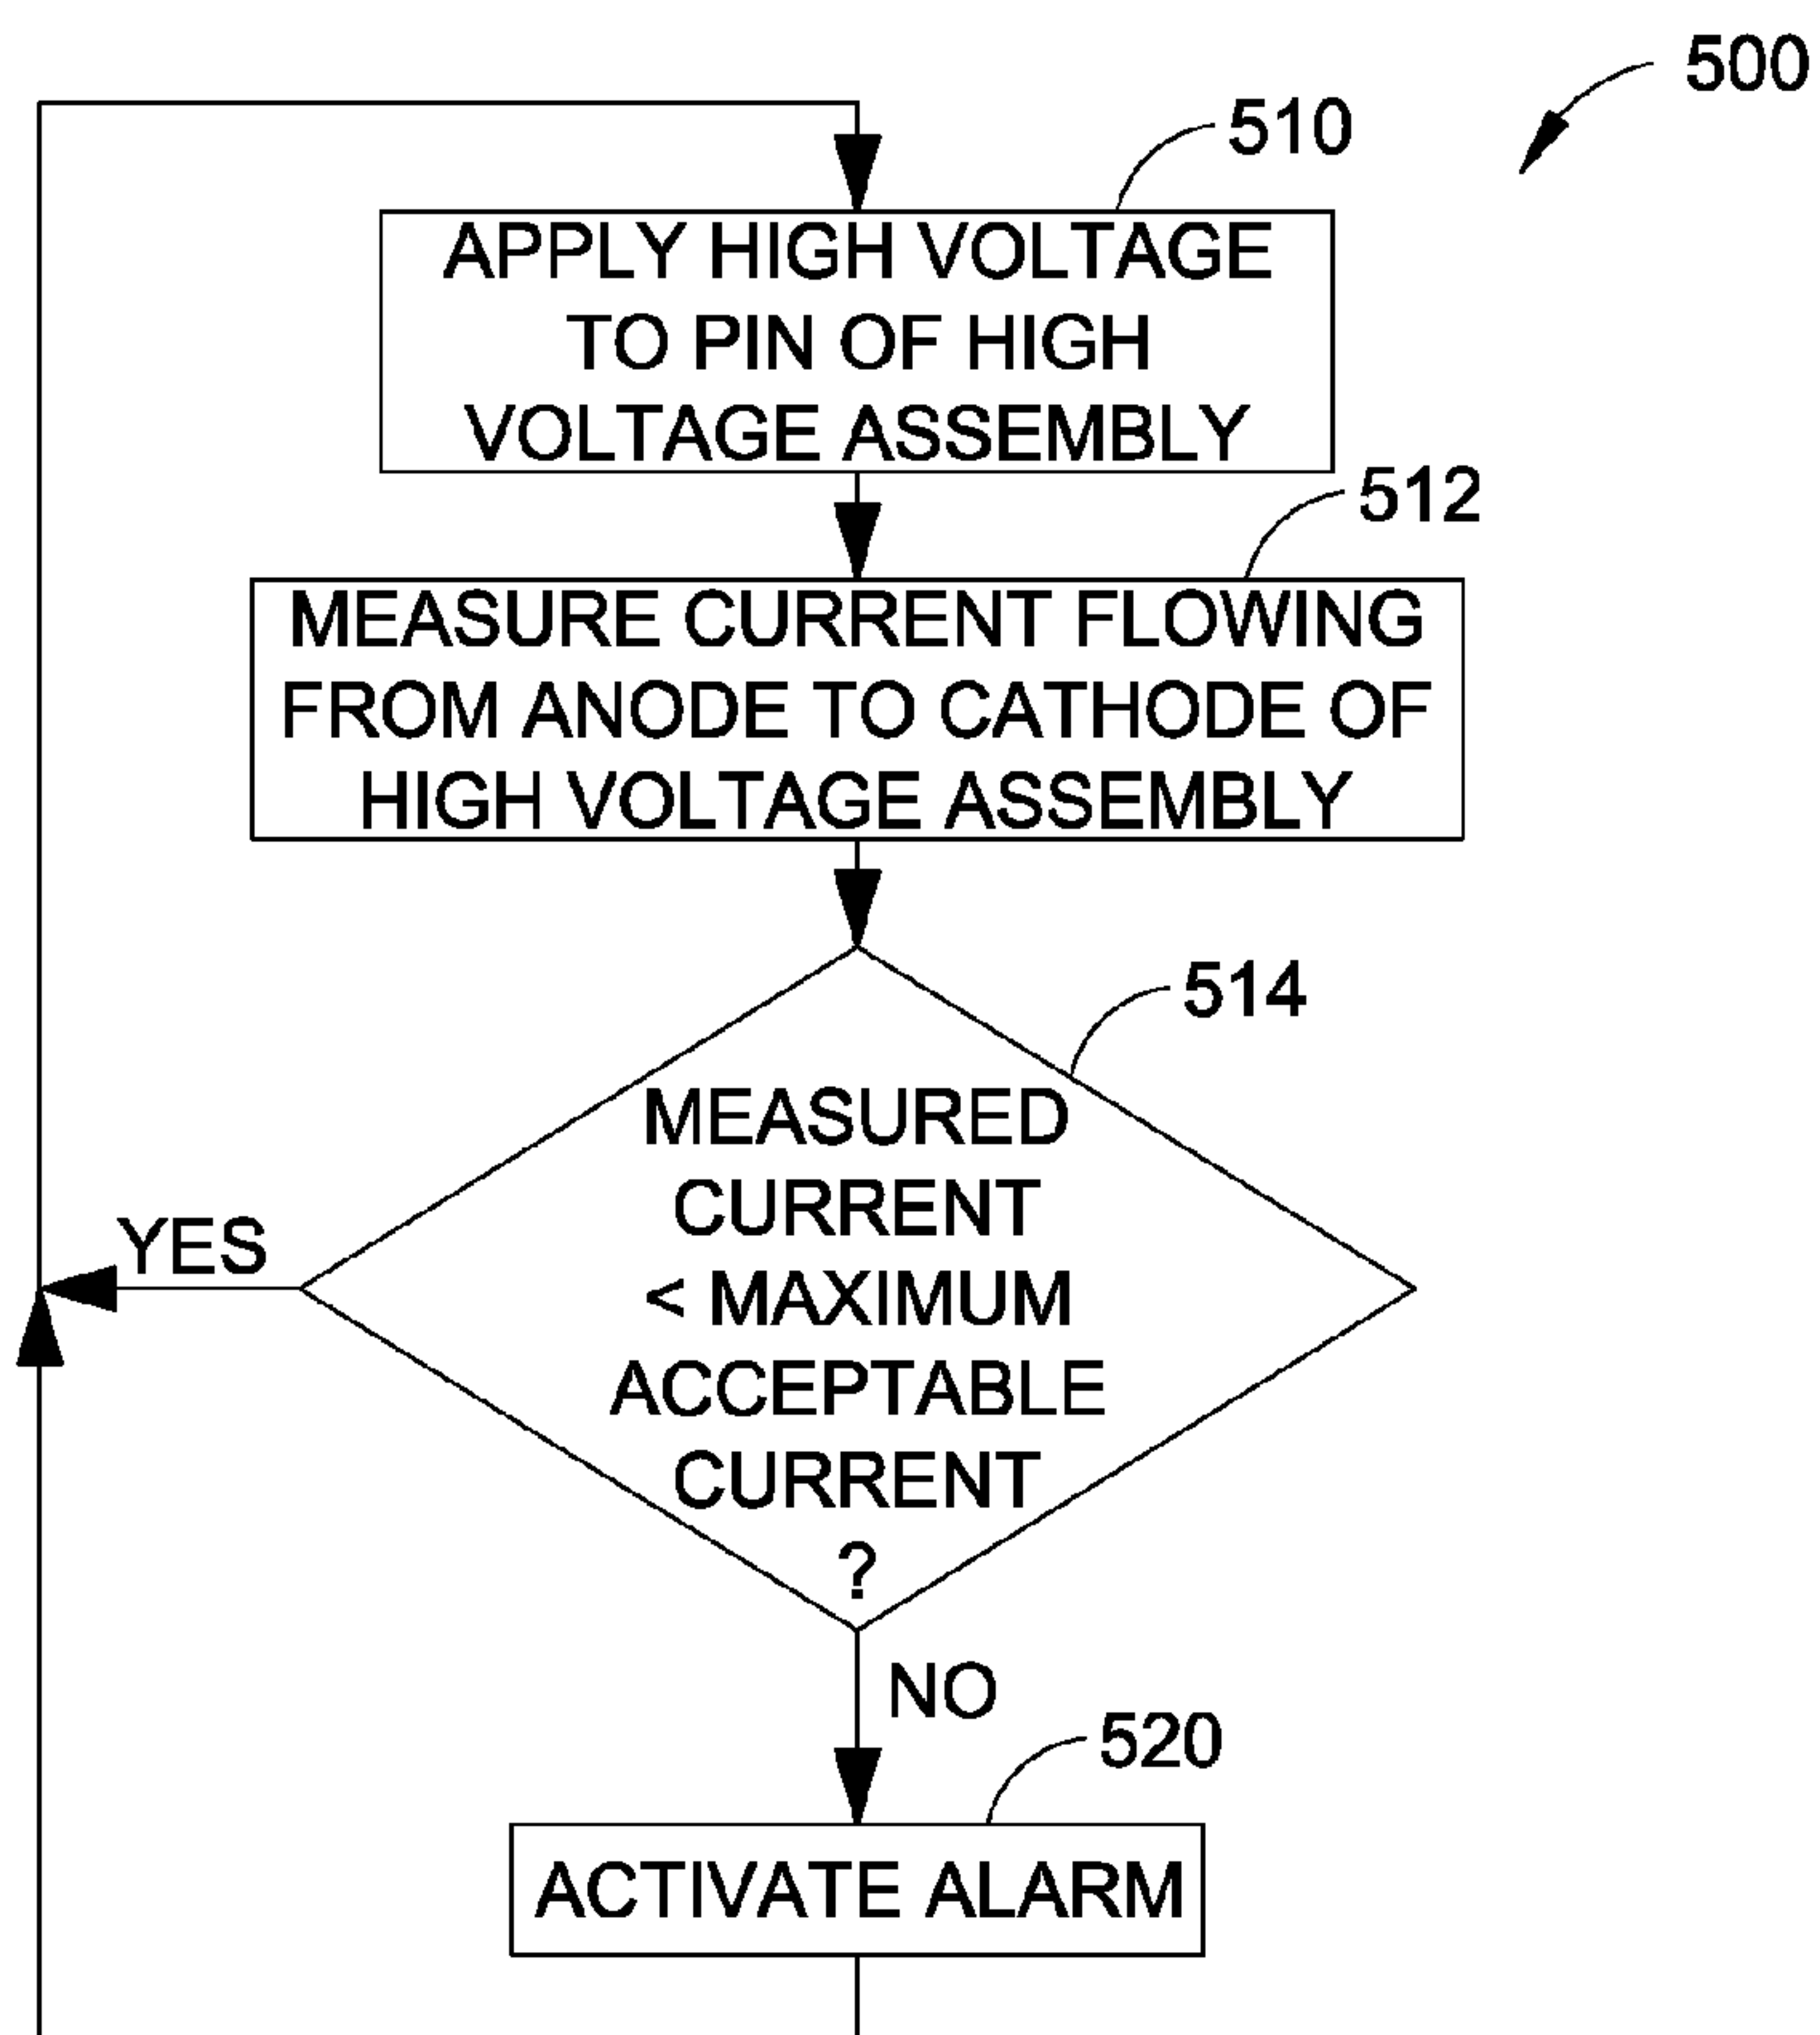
500

510

APPLY HIGH VOLTAGE TO PIN OF HIGH VOLTAGE ASSEMBLY

512

MEASURE CURRENT FLOWING FROM ANODE TO CATHODE OF HIGH VOLTAGE ASSEMBLY

514

MEASURED CURRENT < MAXIMUM ACCEPTABLE CURRENT ?

YES

NO

520

ACTIVATE ALARM